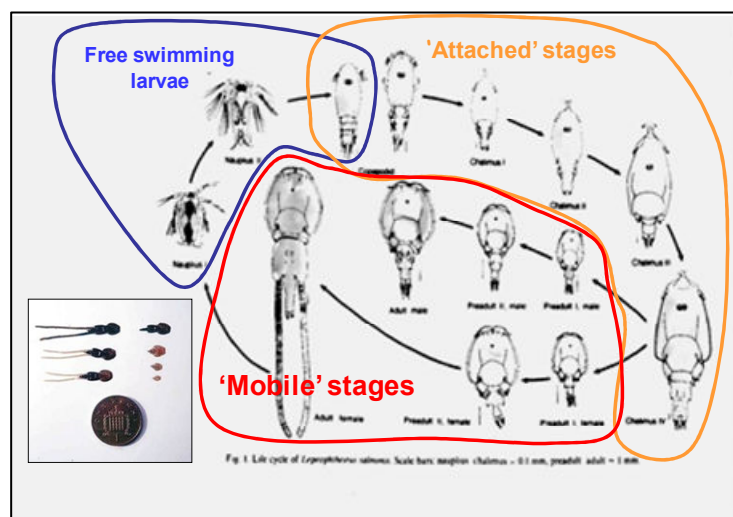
Free swimming larvae

'Attached' stages

'Mobile' stages

Nauplius II

Copepodid

Chalimus I

Chalimus II

Nauplius I

Adult male

Preadult II. male

Preadult I. male

Chalimus III

Adult female

Preadult II. female

Preadult I. female

Chalimus IV

Fig. 1. Life cycle of Lepeophtheirus salmonis. Scale bars: nauplius chalimus = 0.1 mm, preadult adult = 1 mm